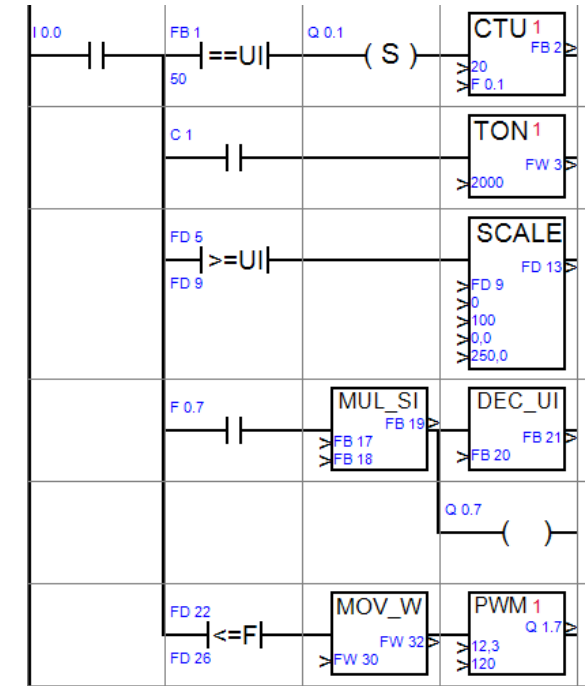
I 0.0

FB 1
==UI
50

Q 0.1
( S )

CTU 1
FB 2
20
F 0.1

C 1

TON 1
FW 3
2000

FD 5
>=UI
FD 9

SCALE
FD 13
FD 9
0
100
0,0
250,0

F 0.7

MUL_SI
FB 19
FB 17
FB 18

DEC_UI
FB 21
FB 20

Q 0.7
( )

FD 22
<=F
FD 26

MOV_W
FW 32
FW 30

PWM 1
Q 1.7
12,3
120